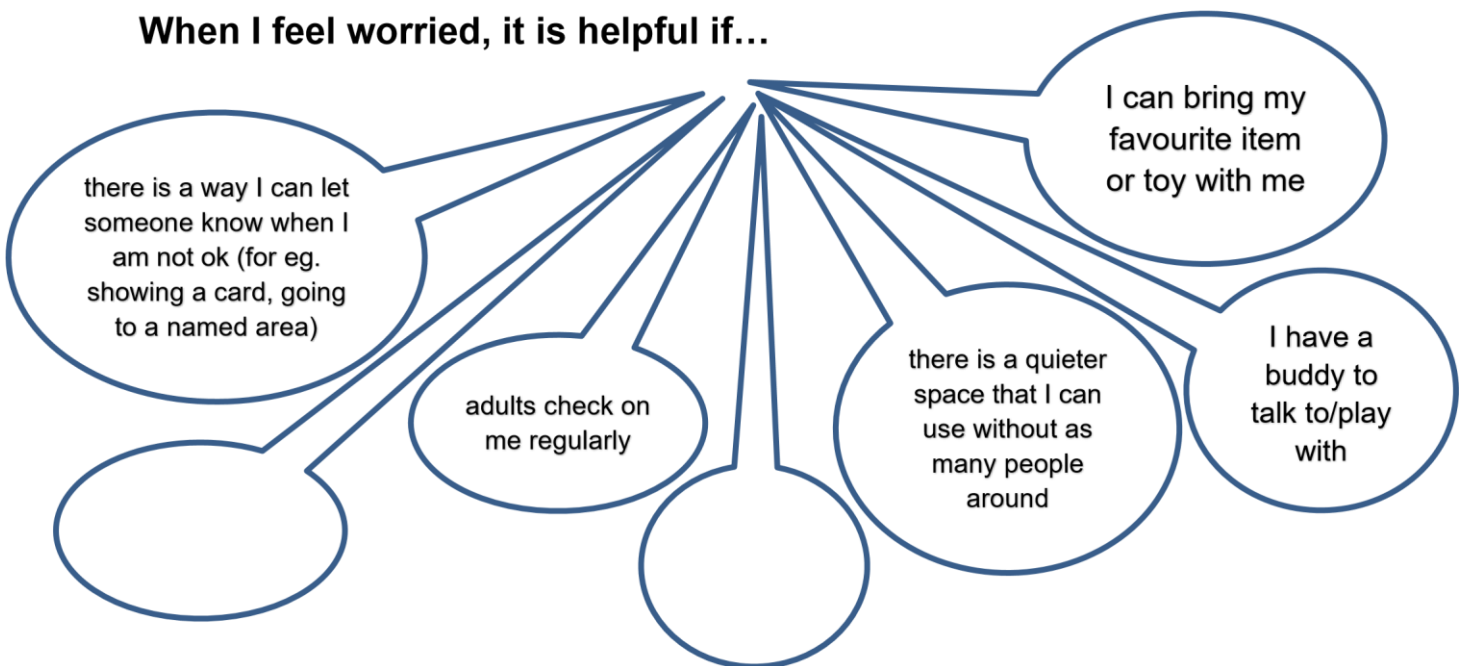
When I feel worried, it is helpful if…

I can bring my favourite item or toy with me

there is a way I can let someone know when I am not ok (for eg. showing a card, going to a named area)

adults check on me regularly

there is a quieter space that I can use without as many people around

I have a buddy to talk to/play with